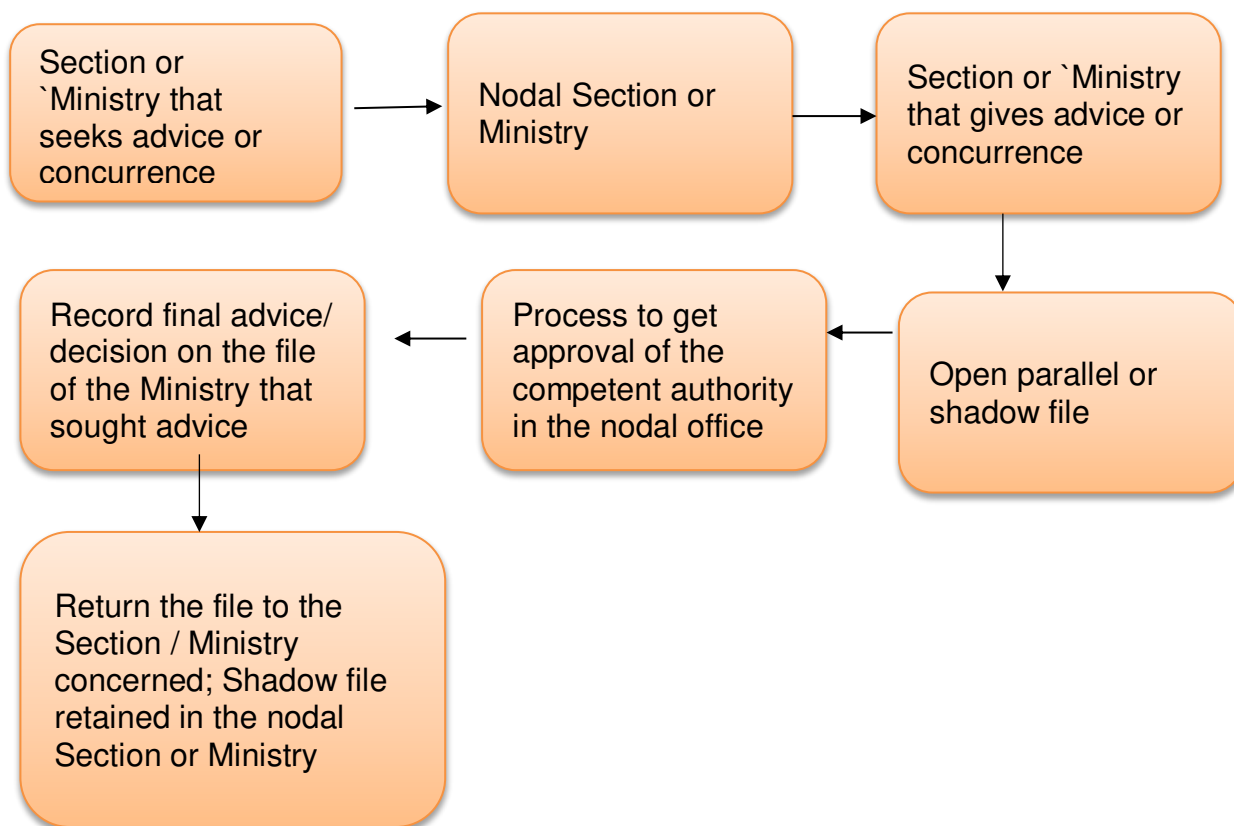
Section or `Ministry that seeks advice or concurrence

Nodal Section or Ministry

Section or `Ministry that gives advice or concurrence

Open parallel or shadow file

Process to get approval of the competent authority in the nodal office

Record final advice/ decision on the file of the Ministry that sought advice

Return the file to the Section / Ministry concerned; Shadow file retained in the nodal Section or Ministry